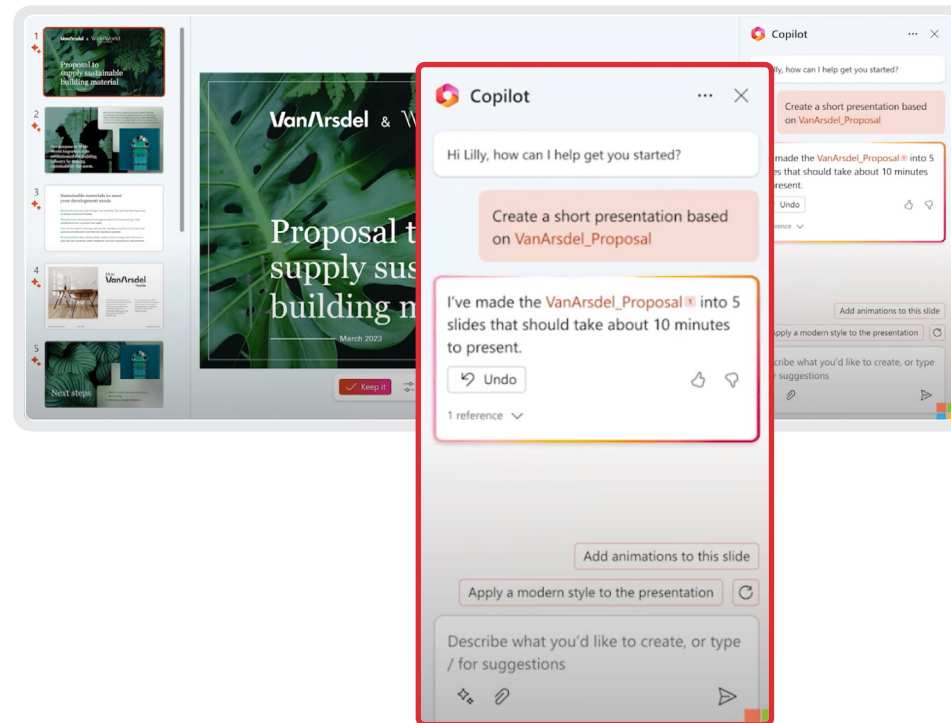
1

Proposal to supply sustainable building material

2

3

Sustainable materials to meet your development needs

4

VanArsdel

5

Next steps

VanArsdel & W

Proposal t supply sus building m

March 2023

Keep it

Copilot

Hi Lilly, how can I help get you started?

Create a short presentation based on VanArsdel_Proposal

I've made the VanArsdel_Proposal 1 into 5 slides that should take about 10 minutes to present.

Undo

1 reference

Add animations to this slide

Apply a modern style to the presentation

Describe what you'd like to create, or type / for suggestions

Copilot

Lilly, how can I help get you started?

Create a short presentation based on VanArsdel_Proposal

made the VanArsdel_Proposal 1 into 5 slides that should take about 10 minutes present.

Undo

ference

Add animations to this slide

Apply a modern style to the presentation

cribe what you'd like to create, or type r suggestions